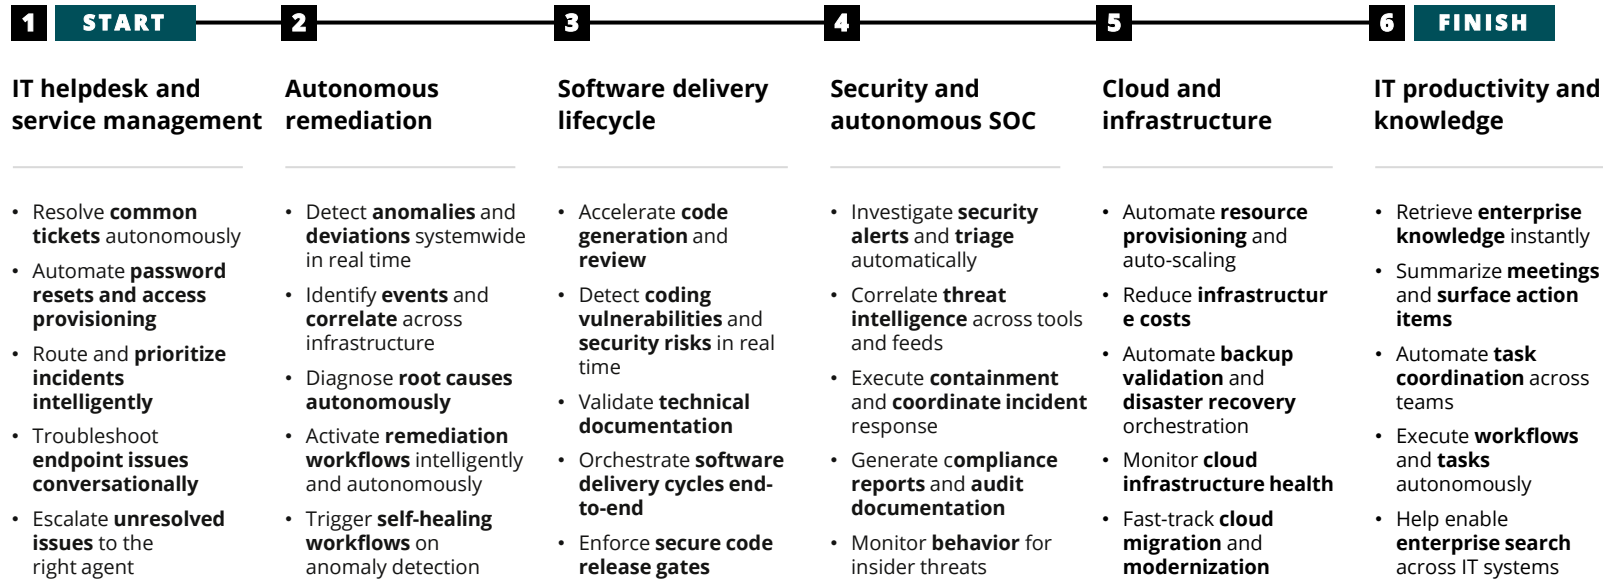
1 START

IT helpdesk and service management

- Resolve common tickets autonomously
- Automate password resets and access provisioning
- Route and prioritize incidents intelligently
- Troubleshoot endpoint issues conversationally
- Escalate unresolved issues to the right agent

2

Autonomous remediation

- Detect anomalies and deviations systemwide in real time
- Identify events and correlate across infrastructure
- Diagnose root causes autonomously
- Activate remediation workflows intelligently and autonomously
- Trigger self-healing workflows on anomaly detection

3

Software delivery lifecycle

- Accelerate code generation and review
- Detect coding vulnerabilities and security risks in real time
- Validate technical documentation
- Orchestrate software delivery cycles end-to-end
- Enforce secure code release gates

4

Security and autonomous SOC

- Investigate security alerts and triage automatically
- Correlate threat intelligence across tools and feeds
- Execute containment and coordinate incident response
- Generate compliance reports and audit documentation
- Monitor behavior for insider threats

5

Cloud and infrastructure

- Automate resource provisioning and auto-scaling
- Reduce infrastructure costs
- Automate backup validation and disaster recovery orchestration
- Monitor cloud infrastructure health
- Fast-track cloud migration and modernization

6 FINISH

IT productivity and knowledge

- Retrieve enterprise knowledge instantly
- Summarize meetings and surface action items
- Automate task coordination across teams
- Execute workflows and tasks autonomously
- Help enable enterprise search across IT systems